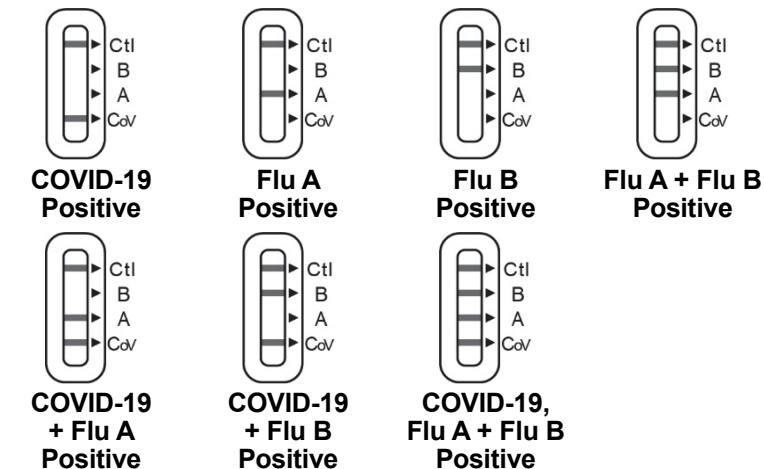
Ctl
B
A
CoV

COVID-19 Positive

Ctl
B
A
CoV

Flu A Positive

Ctl
B
A
CoV

Flu B Positive

Ctl
B
A
CoV

Flu A + Flu B Positive

Ctl
B
A
CoV

COVID-19 + Flu A Positive

Ctl
B
A
CoV

COVID-19 + Flu B Positive

Ctl
B
A
CoV

COVID-19, Flu A + Flu B Positive